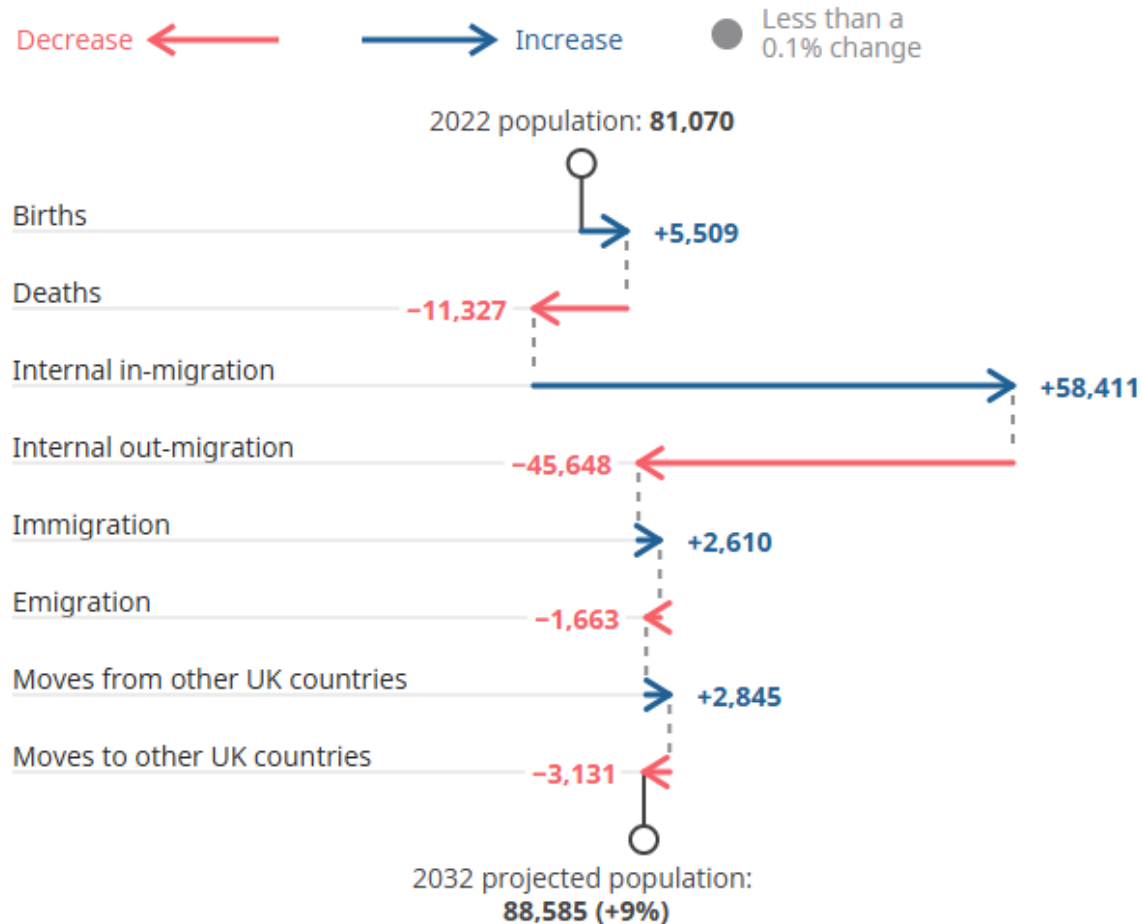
Decrease

Increase

Less than a 0.1% change

2022 population: **81,070**

Births +5,509

Deaths −11,327

Internal in-migration +58,411

Internal out-migration −45,648

Immigration +2,610

Emigration −1,663

Moves from other UK countries +2,845

Moves to other UK countries −3,131

2032 projected population: **88,585 (+9%)**